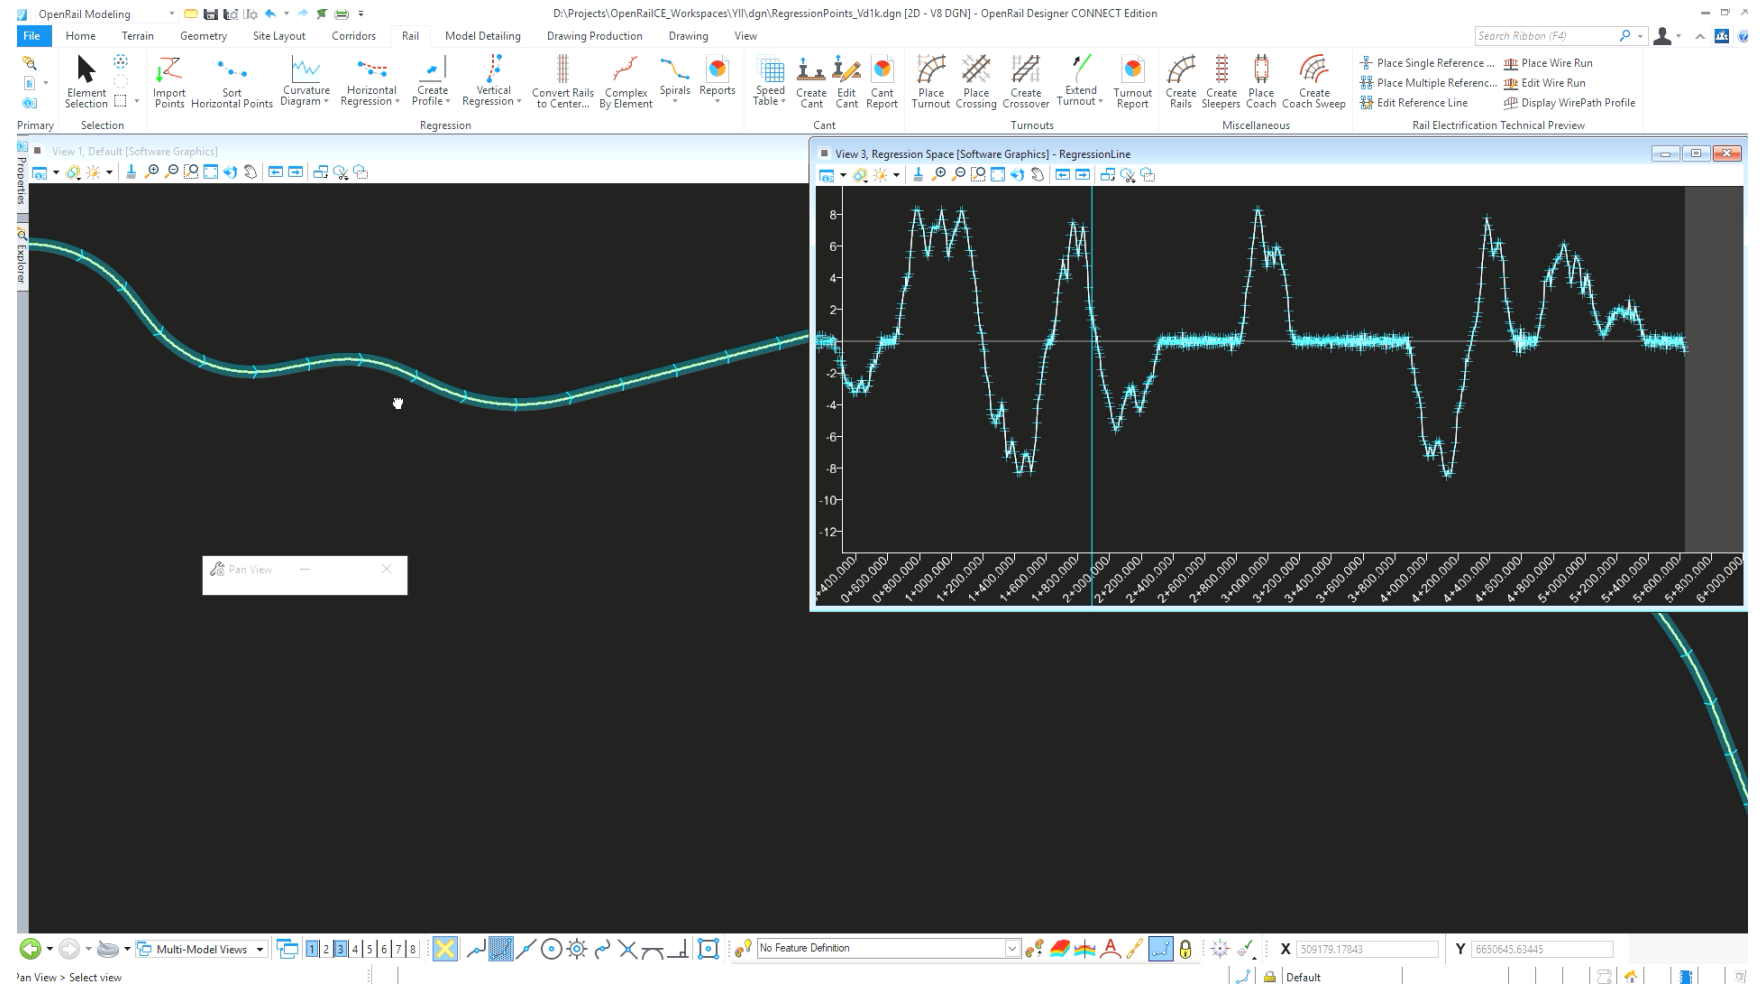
OpenRail Modeling

D:\Projects\OpenRailCE_Workspaces\YII\dgn\RegressionPoints_Vd1k.dgn [2D - V8 DGN] - OpenRail Designer CONNECT Edition

File Home Terrain Geometry Site Layout Corridors Rail Model Detailing Drawing Production Drawing View

Search Ribbon (F4)

Element Selection
Import Points
Sort Horizontal Points
Curvature Diagram
Horizontal Regression
Create Profile
Vertical Regression
Convert Rails to Center...
Complex By Element
Spirals
Reports
Speed Table
Create Cant
Edit Cant
Cant Report
Place Turnout
Place Crossing
Create Crossover
Extend Turnout
Turnout Report
Create Rails
Create Sleepers
Place Coach
Create Coach Sweep
Place Single Reference ...
Place Multiple Referenc...
Edit Reference Line
Place Wire Run
Edit Wire Run
Display WirePath Profile

Primary Selection Regression Cant Turnouts Miscellaneous Rail Electrification Technical Preview

Properties Explorer

View 1, Default [Software Graphics]

View 3, Regression Space [Software Graphics] - RegressionLine

8
6
4
2
-2
-4
-6
-8
-10
-12

0+400.000 0+600.000 0+800.000 1+000.000 1+200.000 1+400.000 1+600.000 1+800.000 2+000.000 2+200.000 2+400.000 2+600.000 2+800.000 3+000.000 3+200.000 3+400.000 3+600.000 3+800.000 4+000.000 4+200.000 4+400.000 4+600.000 4+800.000 5+000.000 5+200.000 5+400.000 5+600.000 5+800.000 6+000.000

Pan View

Multi-Model Views 1 2 3 4 5 6 7 8 No Feature Definition X 509179.17843 Y 6650645.63445

Pan View > Select view

Default